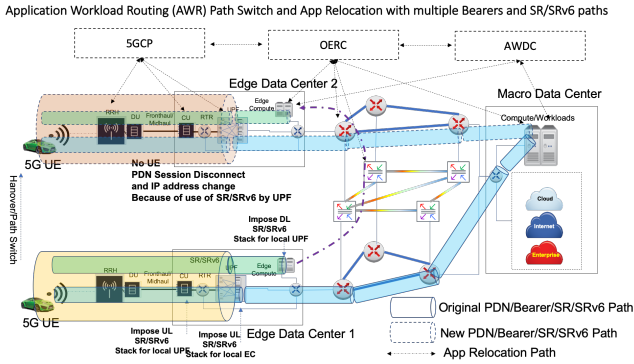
Application Workload Routing (AWR) Path Switch and App Relocation with multiple Bearers and SR/SRv6 paths

5GCP

OERC

AWDC

Edge Data Center 2

Macro Data Center

Compute/Workloads

RRH

DU

Fronthaul/ Midhaul

CU

RTR

UPF

Edge Compute

5G UE

No UE PDN Session Disconnect and IP address change Because of use of SR/SRv6 by UPF

Hanover/Path Switch

Impose DL SR/SRv6 Stack for local UPF

Cloud

Internet

Enterprise

RRH

DU

Fronthaul Midhaul

CU

RTR

SR/SRv6

UPF

Edge Compute

5G UE

Impose UL SR/SRv6 Stack for local UPF

Impose UL SR/SRv6 Stack for local EC

Edge Data Center 1

Original PDN/Bearer/SR/SRv6 Path

New PDN/Bearer/SR/SRv6 Path

App Relocation Path